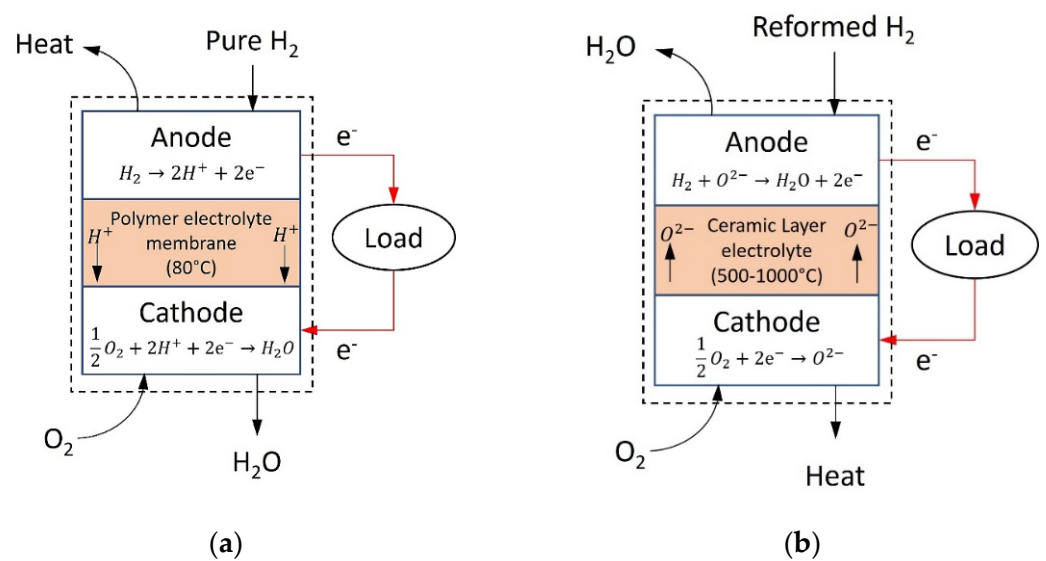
Heat

Pure $H_2$

Anode

$H_2 \rightarrow 2H^+ + 2e^-$

$e^-$

Polymer electrolyte membrane (80°C)

$H^+$

$H^+$

Load

Cathode

$\frac{1}{2}O_2 + 2H^+ + 2e^- \rightarrow H_2O$

$e^-$

$O_2$

$H_2O$

(a)

$H_2O$

Reformed $H_2$

Anode

$H_2 + O^{2-} \rightarrow H_2O + 2e^-$

$e^-$

$O^{2-}$

Ceramic Layer electrolyte (500-1000°C)

$O^{2-}$

Load

Cathode

$\frac{1}{2}O_2 + 2e^- \rightarrow O^{2-}$

$e^-$

$O_2$

Heat

(b)